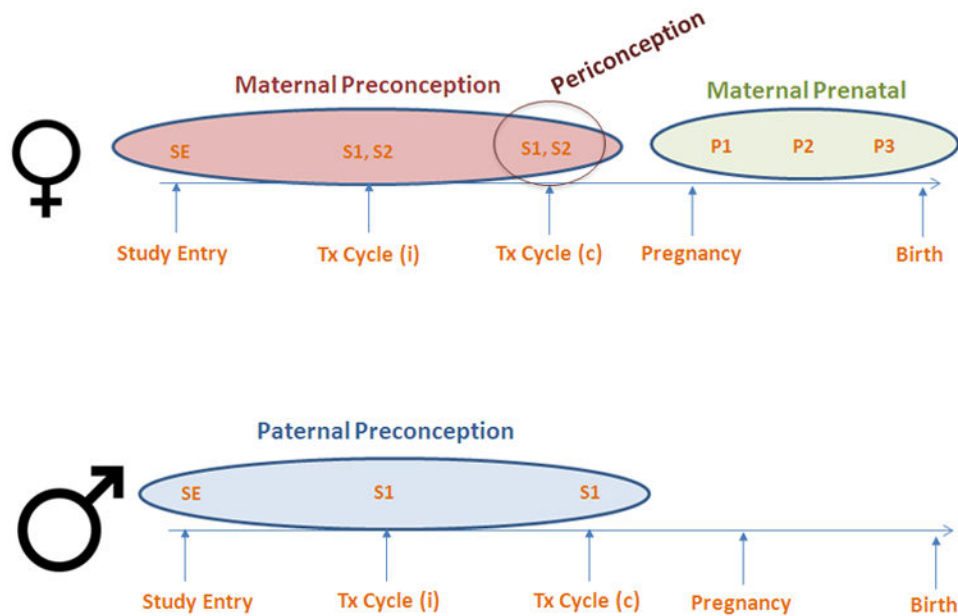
Maternal Preconception

Periconception

Maternal Prenatal

SE

S1, S2

S1, S2

P1

P2

P3

Study Entry

Tx Cycle (i)

Tx Cycle (c)

Pregnancy

Birth

Paternal Preconception

SE

S1

S1

Study Entry

Tx Cycle (i)

Tx Cycle (c)

Pregnancy

Birth